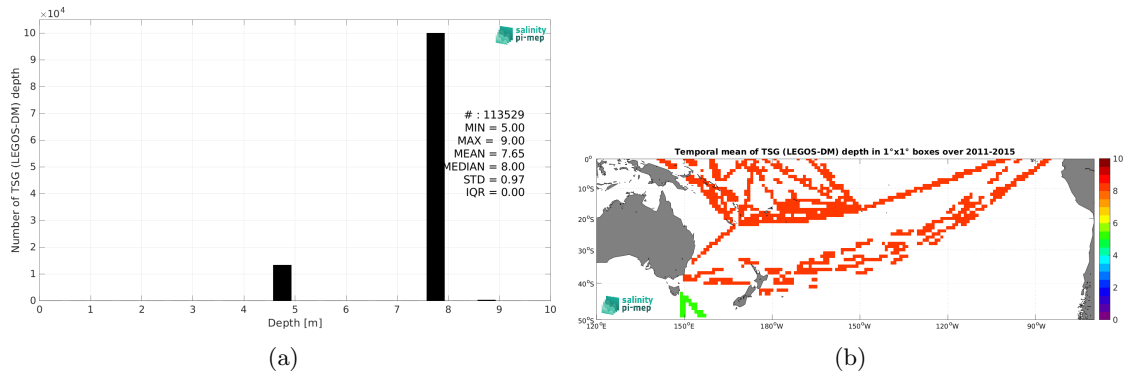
$\times 10^4$

Number of TSG (LEGOS-DM) depth

10
9
8
7
6
5
4
3
2
1
0

salinity pi-mep

# : 113529
MIN = 5.00
MAX = 9.00
MEAN = 7.65
MEDIAN = 8.00
STD = 0.97
IQR = 0.00

0 1 2 3 4 5 6 7 8 9 10

Depth [m]

(a)

Temporal mean of TSG (LEGOS-DM) depth in 1°x1° boxes over 2011-2015

0°
10°S
20°S
30°S
40°S
50°S

120°E 150°E 180°W 150°W 120°W 90°W

salinity pi-mep

10
8
6
4
2
0

(b)